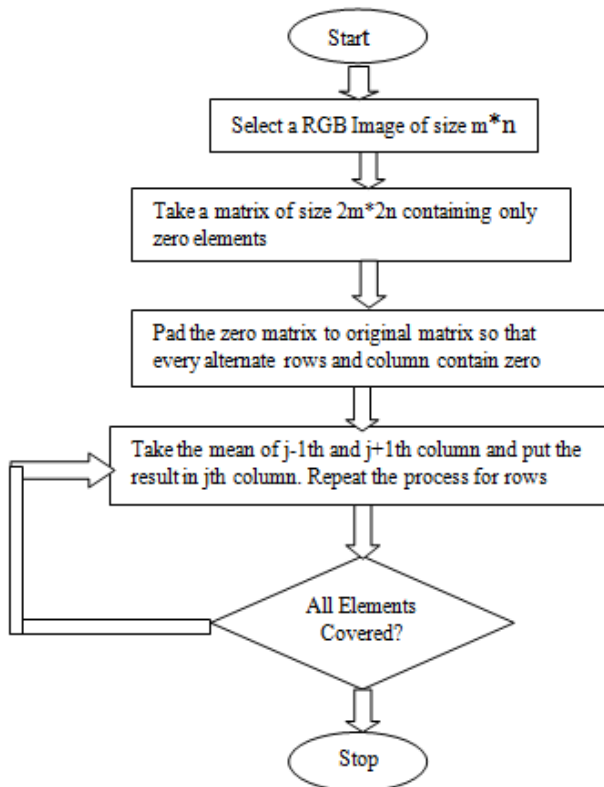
Start

Select a RGB Image of size m*n

Take a matrix of size 2m*2n containing only zero elements

Pad the zero matrix to original matrix so that every alternate rows and column contain zero

Take the mean of j-1th and j+1th column and put the result in jth column. Repeat the process for rows

All Elements Covered?

Stop